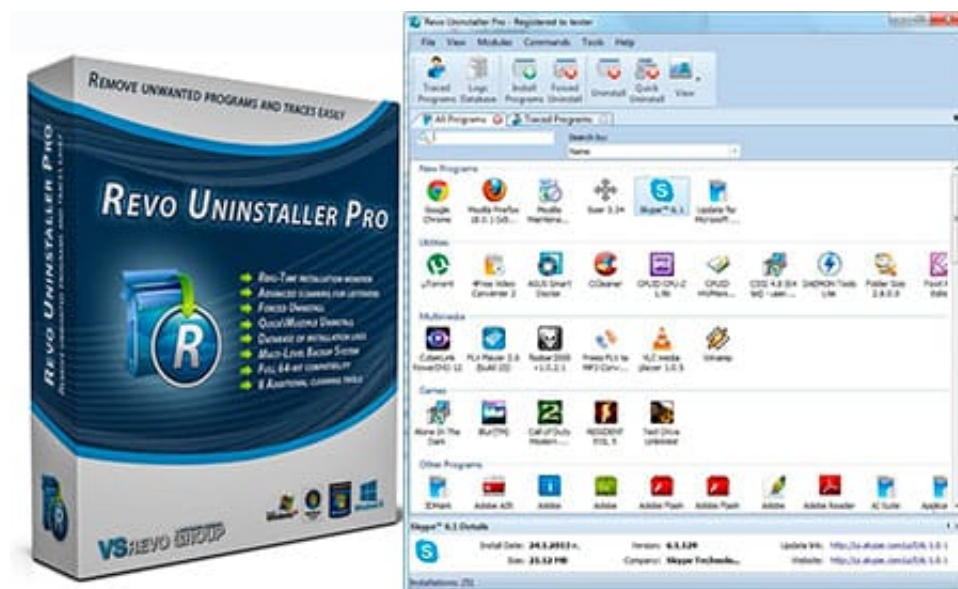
Remove unwanted programs and traces easily

Revo Uninstaller Pro

Real-Time installation monitor
Advanced scanning for leftovers
Forced Uninstall
Quick/Multiple Uninstall
Database of installation logs
Multi-Level Backup System
Full 64-bit compatibility
8 Additional cleaning tools

Revo Uninstaller Pro

VS Revo Group

Revo Uninstaller Pro - Registered to tester

File View Modules Commands Tools Help

Traced Programs Logs Database Install Programs Forced Uninstall Uninstall Quick Uninstall View

All Programs Traced Programs

Search by: Name

New Programs
Google Chrome Mozilla Firefox 18.0.1 (x86... Mozilla Maintena... Ever 3.24 Skype™ 6.1 Update for Microsoft...

Utilities
uTorrent 4Free Video Converter 2 ASUS Smart Doctor CCleaner CPUID CPU-Z 1.62 CPUID HWMoni... CDD 4.8 (64 bit) - com... DAEMON Tools Lite Folder Size 2.6.0.0 Foxit Editor

Multimedia
CyberLink PowerDVD 12 FLV Player 2.0 (build 25) Redbar 2009 v1.0.2.1 Free FLV to MP3 Conv... VLC media player 1.0.5 Winamp

Games
Alone In The Dark Blur(TM) Call of Duty Modern... RESIDENT EVIL 5 Test Drive Unlimited

Other Programs
3DMark Adobe AIR Adobe Adobe Adobe Flash Adobe Flash Adobe Adobe Reader AI Suite Applica

Skype™ 6.1 Details
Install Date: 24.1.2013 г. Version: 6.1.129 Update link: http://ie.skype.com/ie/UK-1.0.1
Size: 23.12 MB Company: Skype Technolo... Website: http://ie.skype.com/ie/UK-1.0.1

Installations: 251